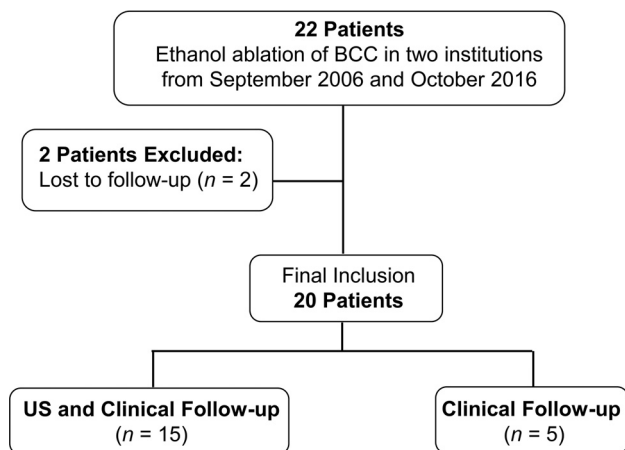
**22 Patients**
Ethanol ablation of BCC in two institutions from September 2006 and October 2016

**2 Patients Excluded:**
Lost to follow-up ($n$ = 2)

Final Inclusion
**20 Patients**

**US and Clinical Follow-up**
($n$ = 15)

**Clinical Follow-up**
($n$ = 5)